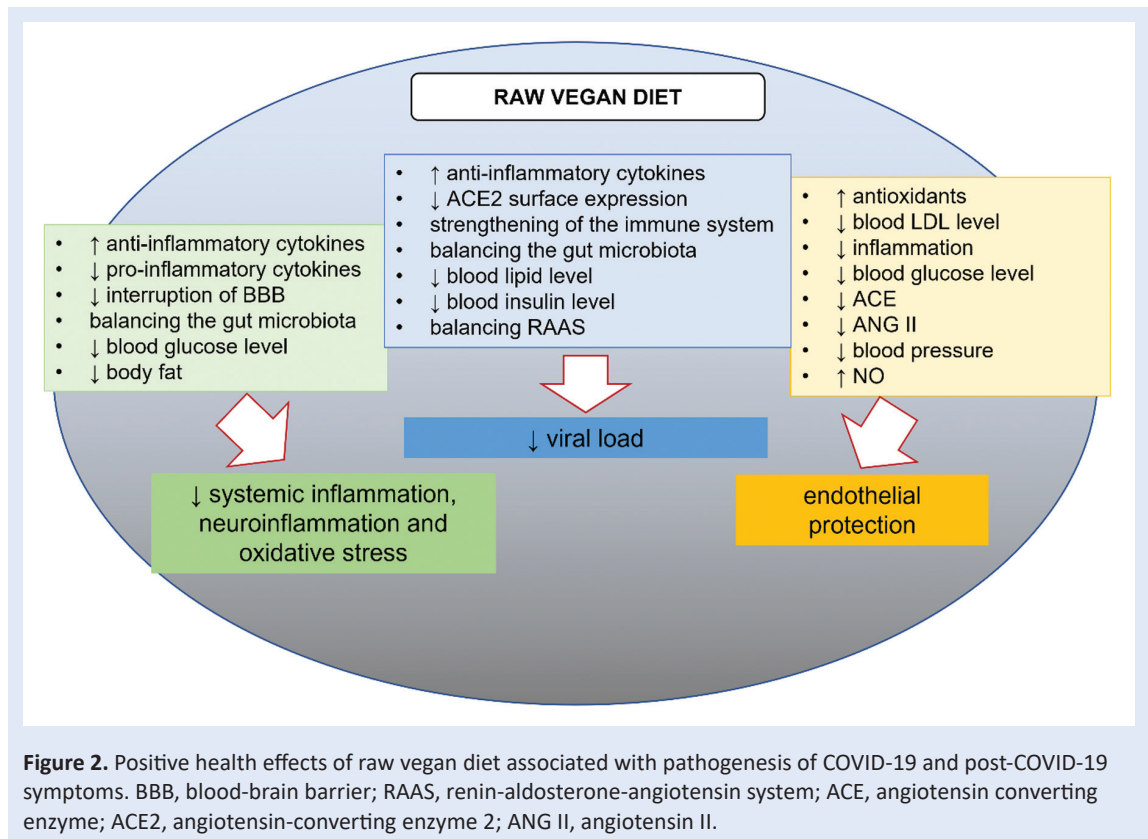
RAW VEGAN DIET

- ↑ anti-inflammatory cytokines
- ↓ pro-inflammatory cytokines
- ↓ interruption of BBB
- balancing the gut microbiota
- ↓ blood glucose level
- ↓ body fat

- ↑ anti-inflammatory cytokines
- ↓ ACE2 surface expression
- strengthening of the immune system
- balancing the gut microbiota
- ↓ blood lipid level
- ↓ blood insulin level
- balancing RAAS

- ↑ antioxidants
- ↓ blood LDL level
- ↓ inflammation
- ↓ blood glucose level
- ↓ ACE
- ↓ ANG II
- ↓ blood pressure
- ↑ NO

↓ systemic inflammation, neuroinflammation and oxidative stress

↓ viral load

endothelial protection

**Figure 2.** Positive health effects of raw vegan diet associated with pathogenesis of COVID-19 and post-COVID-19 symptoms. BBB, blood-brain barrier; RAAS, renin-aldosterone-angiotensin system; ACE, angiotensin converting enzyme; ACE2, angiotensin-converting enzyme 2; ANG II, angiotensin II.